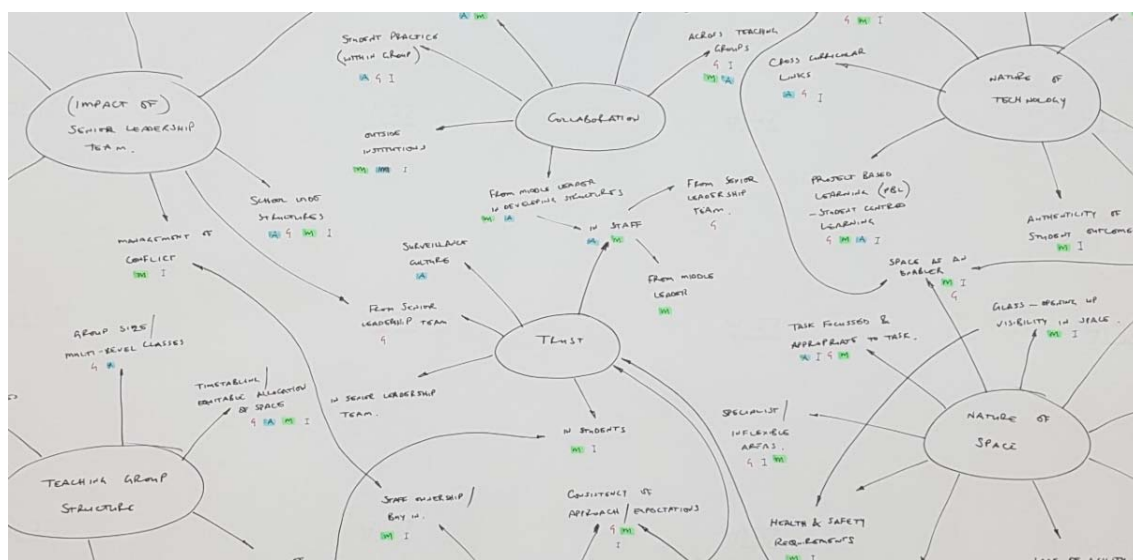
A M

STUDENT PRACTICE (WITHIN GROUP)
IA S I

ACROSS TEACHING GROUPS
S I
M A

S M I

CROSS CURRICULAR LINKS
IA S I

NATURE OF TECHNOLOGY

(IMPACT OF) SENIOR LEADERSHIP TEAM.

COLLABORATION

OUTSIDE INSTITUTIONS
M IM I

FROM MIDDLE LEADER IN DEVELOPING STRUCTURES
M IA

FROM SENIOR LEADERSHIP TEAM.
S

IN STAFF
M M

PROJECT BASED LEARNING (PBL) - STUDENT CENTRED LEARNING
S M IA I

AUTHENTICITY OF STUDENT OUTCOME
M I

SCHOOL UNIT STRUCTURES
IA S M I

MANAGEMENT OF CONFLICT
M I

SURVEILLANCE CULTURE
IA

FROM MIDDLE LEADER
M

SPACE AS AN ENABLER
M I
S

GLASS - OPENING UP VISIBILITY IN SPACE.
M I

TASK FOCUSSED & APPROPRIATE TO TASK.
A I S M

FROM SENIOR LEADERSHIP TEAM
S

GROUP SIZES / MULTI-LEVEL CLASSES
S A

TRUST

TIMETABLING EQUITABLE ALLOCATION OF SPACE
S IA M I

IN SENIOR LEADERSHIP TEAM.

SPECIALIST / INFLEXIBLE AREAS.
S I M

NATURE OF SPACE

IN STUDENTS
M I

TEACHING GROUP STRUCTURE

STAFF OWNERSHIP / BUY IN.
M I

CONSISTENCY OF APPROACH / EXPECTATIONS
S M
I

HEALTH & SAFETY REQUIREMENTS
M I